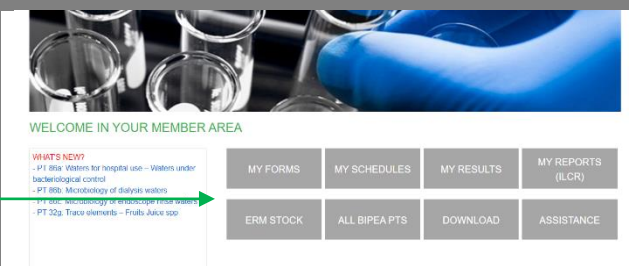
WELCOME IN YOUR MEMBER AREA

WHAT'S NEW?
- PT 86a: Waters for hospital use – Waters under bacteriological control
- PT 86b: Microbiology of dialysis waters
- PT 86c: Microbiology of endoscope rinse waters
- PT 32g: Trace elements – Fruits Juice spp

MY FORMS
MY SCHEDULES
MY RESULTS
MY REPORTS (ILCR)
ERM STOCK
ALL BIPEA PTS
DOWNLOAD
ASSISTANCE